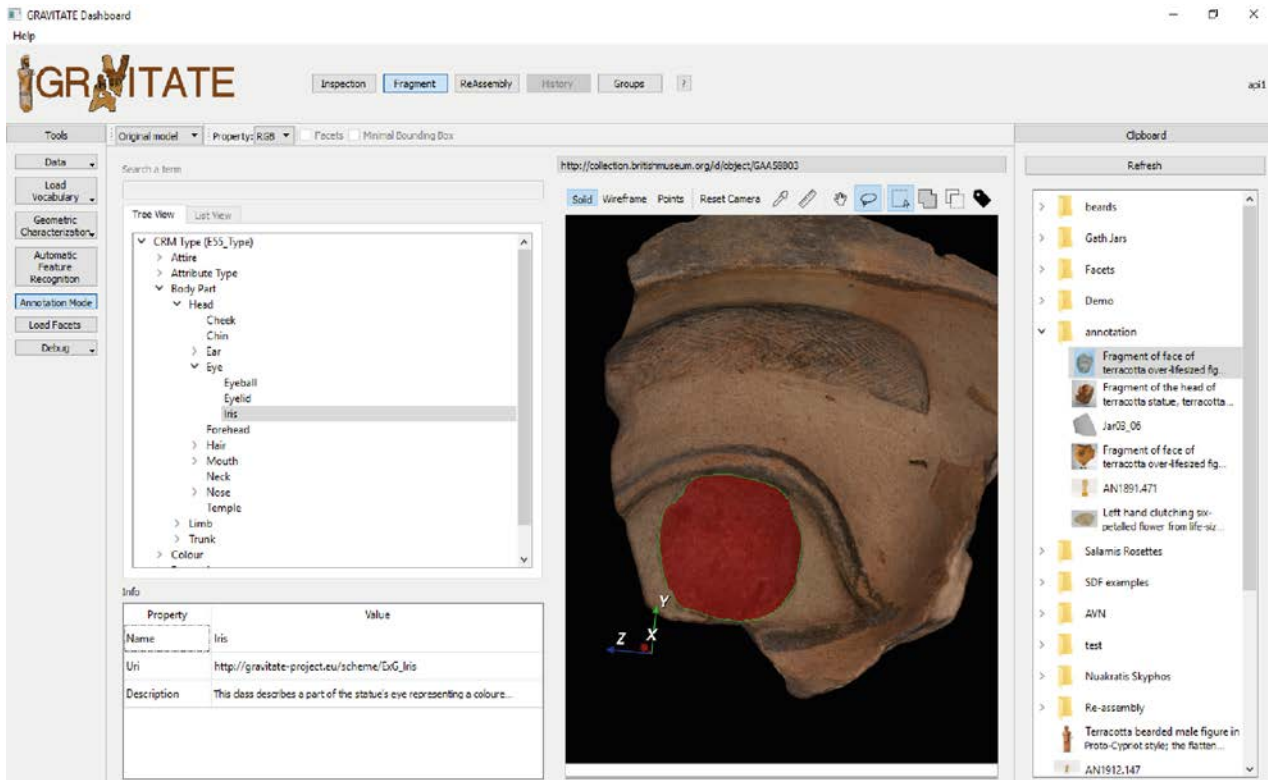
GRAVITATE Dashboard
Help

GRAVITATE

Inspection Fragment ReAssembly History Groups ?

api1

Tools
Data
Load Vocabulary
Geometric Characterization
Automatic Feature Recognition
Annotation Mode
Load Facets
Debug

Original model Property: RGB Facets Minimal Bounding Box

Search a term

Tree View List View

CRM Type (E55_Type)
Attire
Attribute Type
Body Part
Head
Cheek
Chin
Ear
Eye
Eyeball
Eyelid
Iris
Forehead
Hair
Mouth
Neck
Nose
Temple
Limb
Trunk
Colour

Info

| Property | Value |
|---|---|
| Name | Iris |
| Uri | http://gravitate-project.eu/scheme/ExG_Iris |
| Description | This class describes a part of the statue's eye representing a coloure... |

http://collection.britishmuseum.org/id/object/GAA58803

Solid Wireframe Points Reset Camera

Y
Z X

Clipboard
Refresh
beards
Gath Jars
Facets
Demo
annotation
Fragment of face of terracotta over-lifesized fig...
Fragment of the head of terracotta statue, terracotta ...
Jar03_06
Fragment of face of terracotta over-lifesized fig...
AN1891.471
Left hand clutching six-petalled flower from life-siz...
Salamis Rosettes
SDF examples
AVN
test
Nuakratis Skyphos
Re-assembly
Terracotta bearded male figure in Proto-Cypriot style; the flatten...
AN1912.147